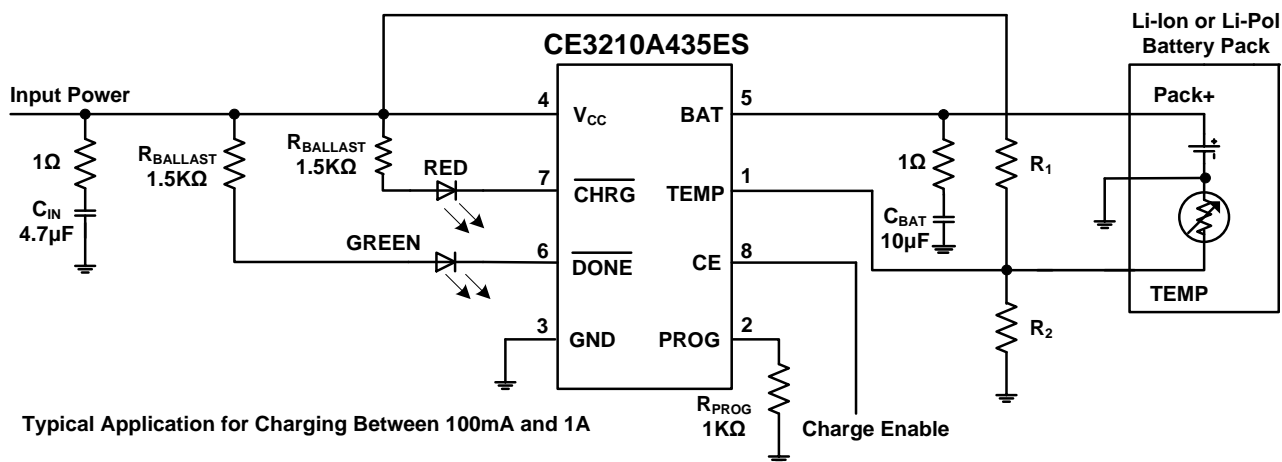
CE3210A435ES

Li-Ion or Li-Pol Battery Pack

Input Power

4 $V_{CC}$

BAT 5

Pack+

$1\Omega$

$C_{IN}$ $4.7\mu F$

$R_{BALLAST}$ $1.5K\Omega$

$R_{BALLAST}$ $1.5K\Omega$

RED

7 $\overline{CHRG}$

TEMP 1

$1\Omega$

$C_{BAT}$ $10\mu F$

$R_1$

GREEN

6 $\overline{DONE}$

CE 8

TEMP

3 GND

PROG 2

$R_2$

Typical Application for Charging Between 100mA and 1A

$R_{PROG}$ $1K\Omega$

Charge Enable